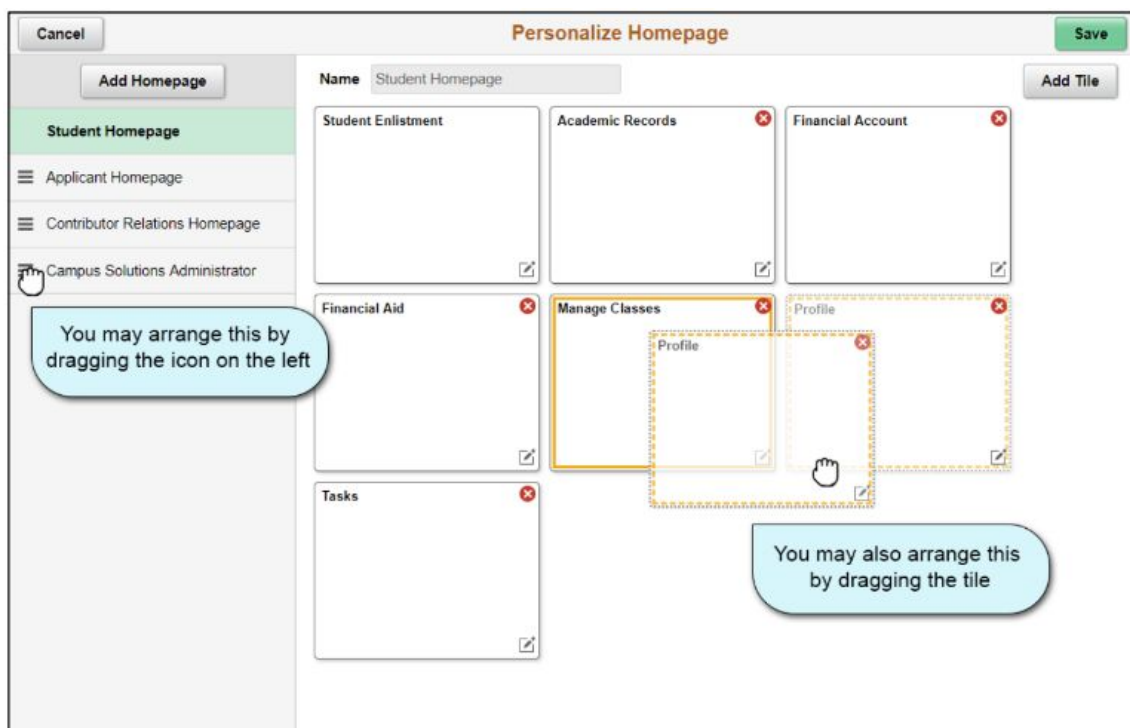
Cancel

Personalize Homepage

Save

Add Homepage

Student Homepage

Applicant Homepage

Contributor Relations Homepage

Campus Solutions Administrator

You may arrange this by dragging the icon on the left

Name Student Homepage

Add Tile

Student Enlistment

Academic Records

Financial Account

Financial Aid

Manage Classes

Profile

Profile

Tasks

You may also arrange this by dragging the tile